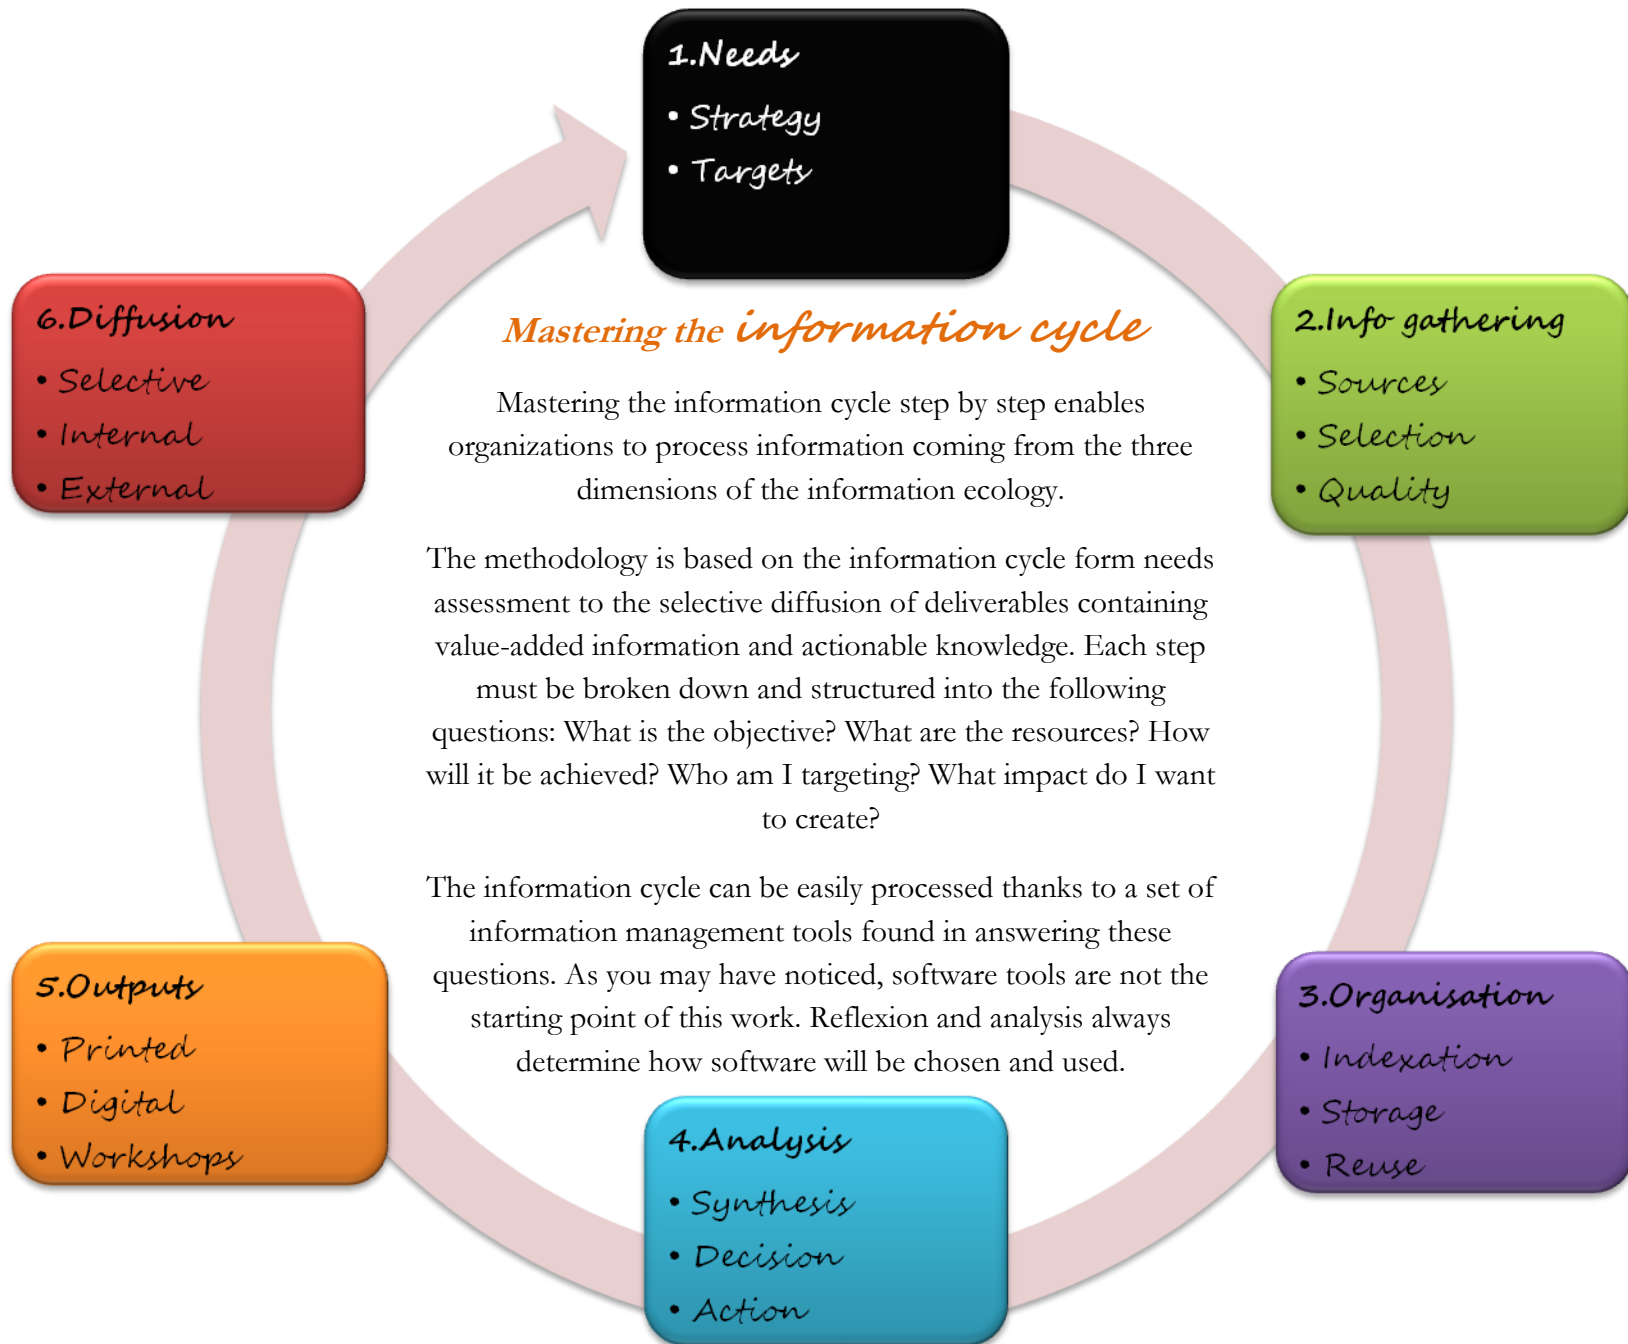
1.Needs

• Strategy
• Targets

2.Info gathering

• Sources
• Selection
• Quality

3.Organisation

• Indexation
• Storage
• Reuse

4.Analysis

• Synthesis
• Decision
• Action

5.Outputs

• Printed
• Digital
• Workshops

6.Diffusion

• Selective
• Internal
• External

Mastering the information cycle

Mastering the information cycle step by step enables organizations to process information coming from the three dimensions of the information ecology.

The methodology is based on the information cycle form needs assessment to the selective diffusion of deliverables containing value-added information and actionable knowledge. Each step must be broken down and structured into the following questions: What is the objective? What are the resources? How will it be achieved? Who am I targeting? What impact do I want to create?

The information cycle can be easily processed thanks to a set of information management tools found in answering these questions. As you may have noticed, software tools are not the starting point of this work. Reflexion and analysis always determine how software will be chosen and used.